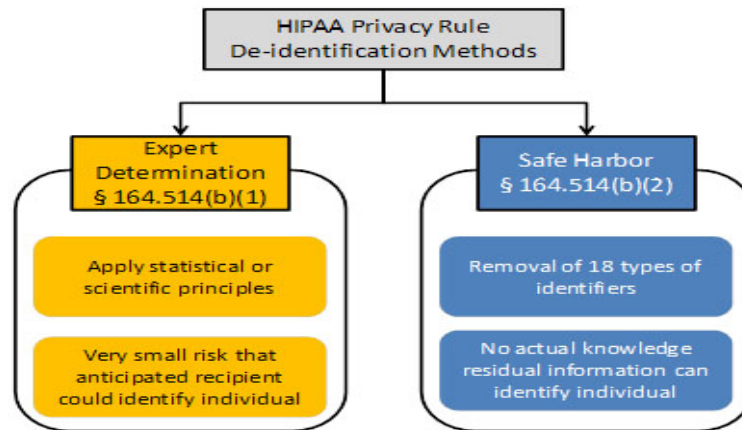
HIPAA Privacy Rule
De-identification Methods

Expert Determination
§ 164.514(b)(1)

Apply statistical or scientific principles

Very small risk that anticipated recipient could identify individual

Safe Harbor
§ 164.514(b)(2)

Removal of 18 types of identifiers

No actual knowledge residual information can identify individual